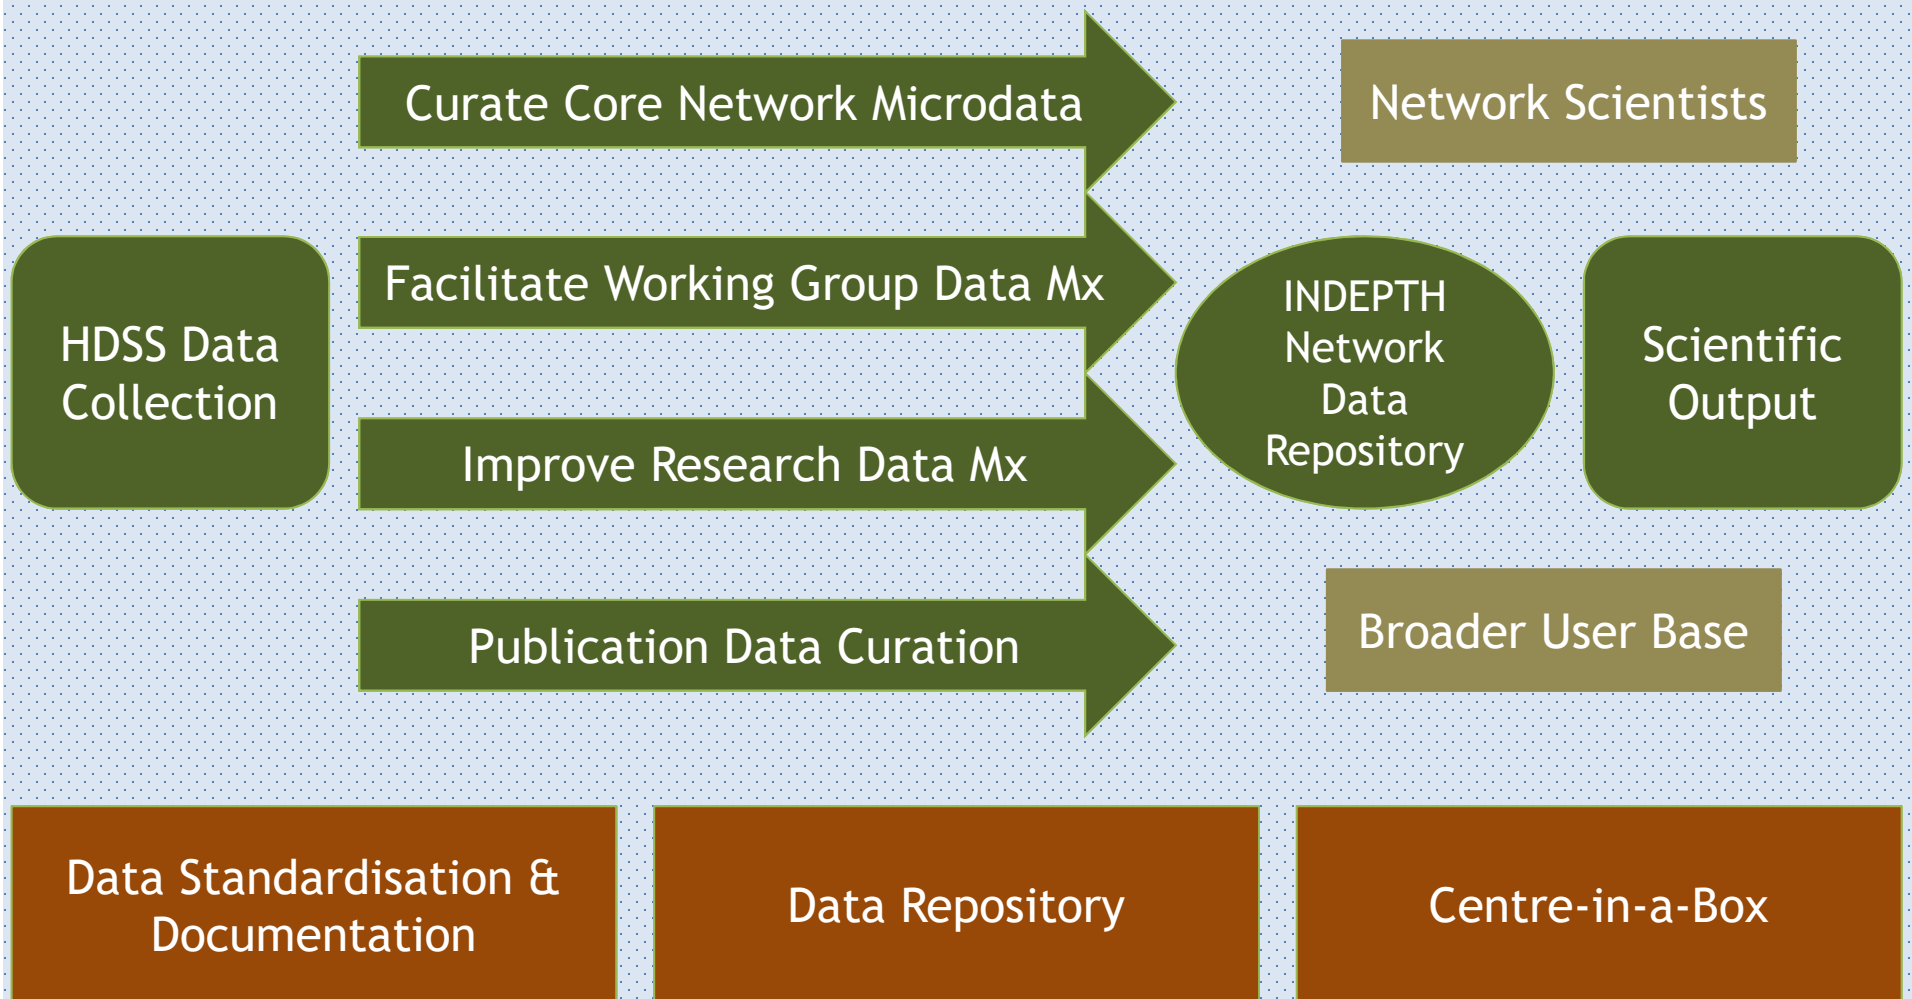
HDSS Data Collection

Curate Core Network Microdata

Facilitate Working Group Data Mx

Improve Research Data Mx

Publication Data Curation

Network Scientists

INDEPTH Network Data Repository

Scientific Output

Broader User Base

Data Standardisation & Documentation

Data Repository

Centre-in-a-Box